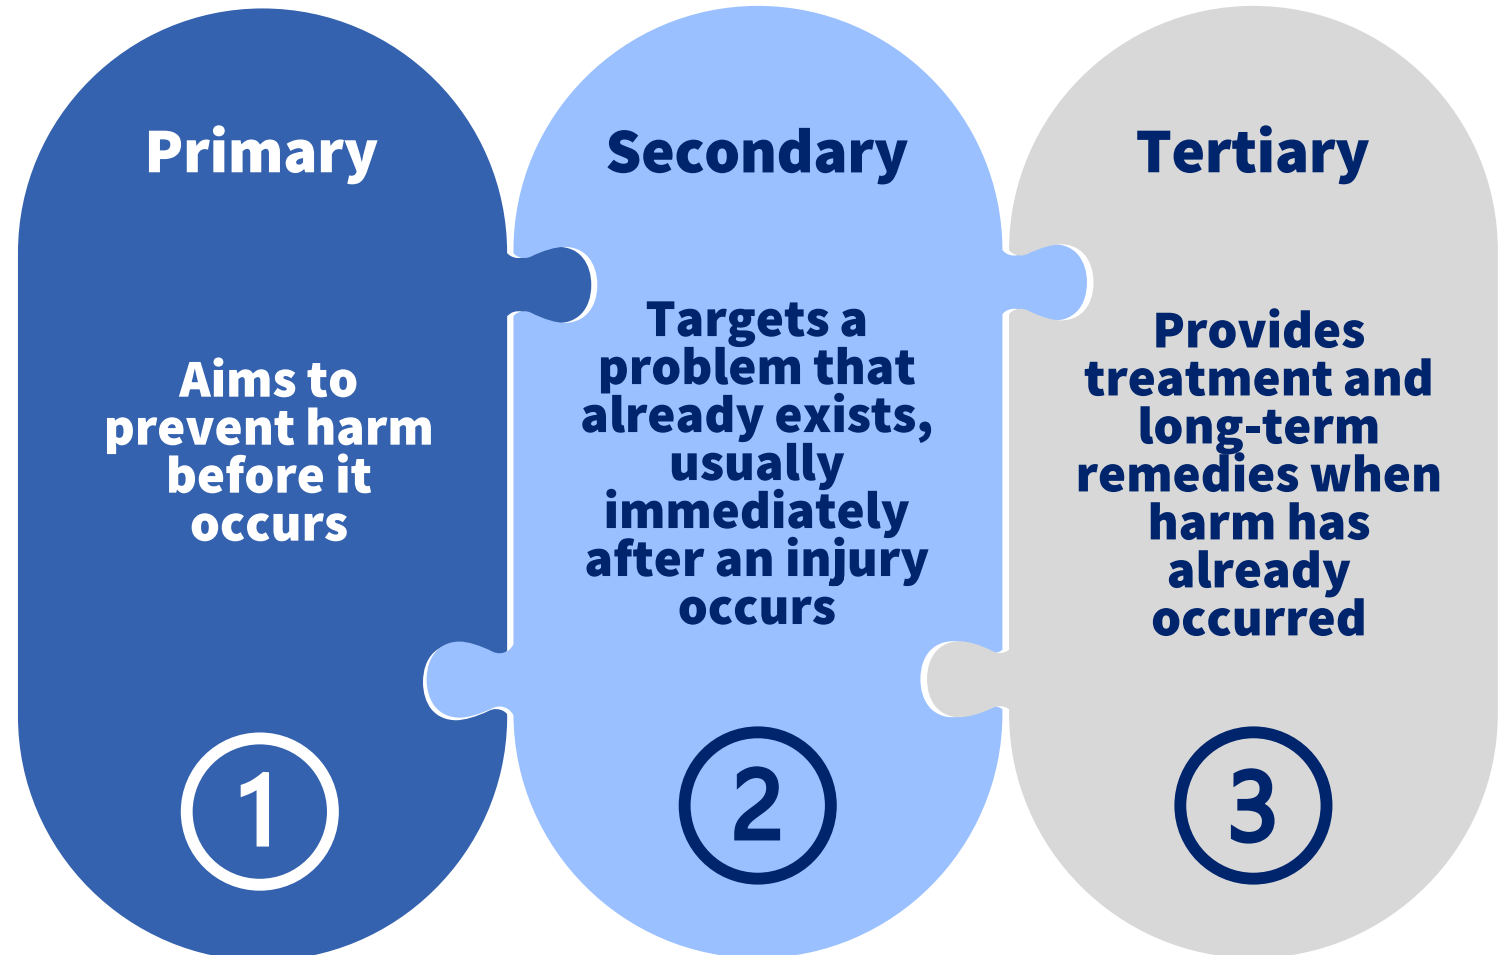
Primary

Aims to prevent harm before it occurs

1

Secondary

Targets a problem that already exists, usually immediately after an injury occurs

2

Tertiary

Provides treatment and long-term remedies when harm has already occurred

3